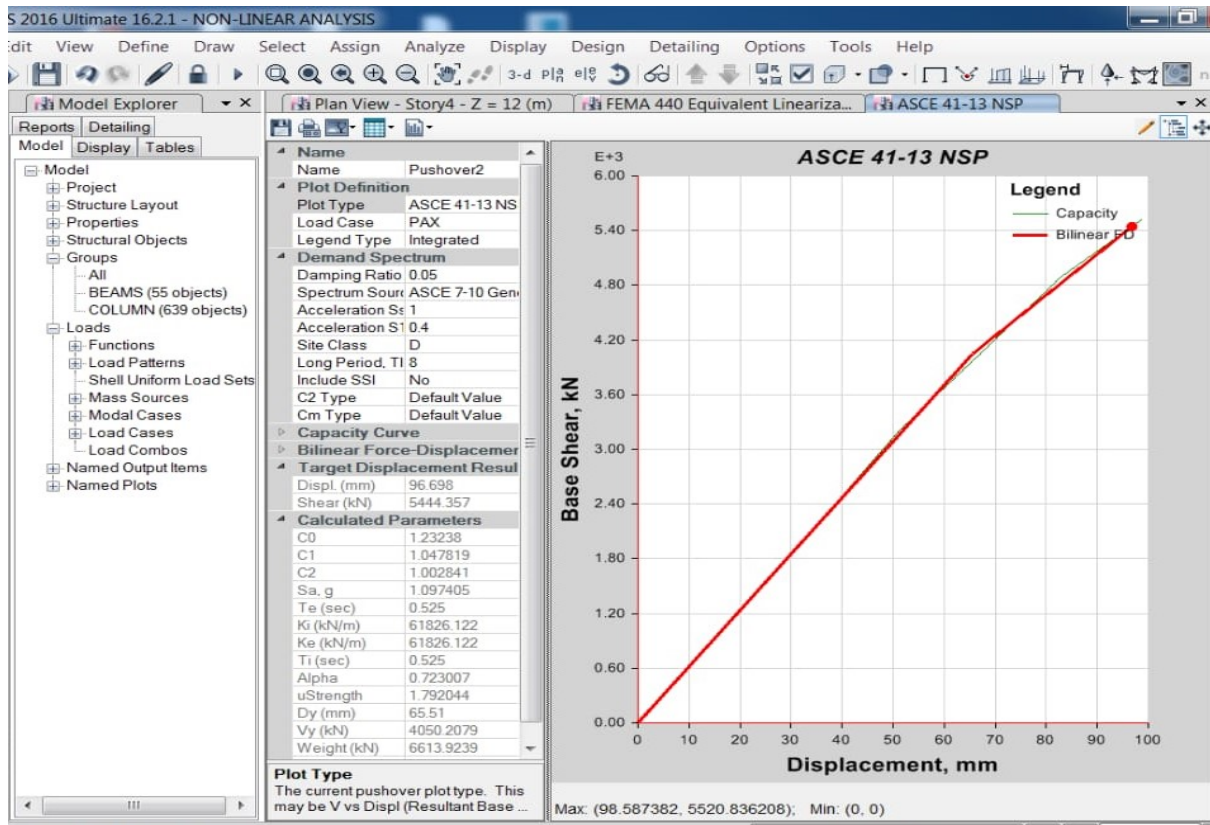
S 2016 Ultimate 16.2.1 - NON-LINEAR ANALYSIS

dit View Define Draw Select Assign Analyze Display Design Detailing Options Tools Help

3-d

Model Explorer

Plan View - Story4 - Z = 12 (m) | FEMA 440 Equivalent Lineariza... | ASCE 41-13 NSP

Reports Detailing
Model Display Tables

Model
Project
Structure Layout
Properties
Structural Objects
Groups
All
BEAMS (55 objects)
COLUMN (639 objects)
Loads
Functions
Load Patterns
Shell Uniform Load Sets
Mass Sources
Modal Cases
Load Cases
Load Combos
Named Output Items
Named Plots

| Name | |
|---|---|
| Name | Pushover2 |
| Plot Definition | |
| Plot Type | ASCE 41-13 NS |
| Load Case | PAX |
| Legend Type | Integrated |
| Demand Spectrum | |
| Damping Ratio | 0.05 |
| Spectrum Sourc | ASCE 7-10 Gen |
| Acceleration Ss | 1 |
| Acceleration S1 | 0.4 |
| Site Class | D |
| Long Period, TI | 8 |
| Include SSI | No |
| C2 Type | Default Value |
| Cm Type | Default Value |
| Capacity Curve | |
| Bilinear Force-Displacemer | |
| Target Displacement Resul | |
| Displ. (mm) | 96.698 |
| Shear (kN) | 5444.357 |
| Calculated Parameters | |
| C0 | 1.23238 |
| C1 | 1.047819 |
| C2 | 1.002841 |
| Sa, g | 1.097405 |
| Te (sec) | 0.525 |
| Ki (kN/m) | 61826.122 |
| Ke (kN/m) | 61826.122 |
| Ti (sec) | 0.525 |
| Alpha | 0.723007 |
| uStrength | 1.792044 |
| Dy (mm) | 65.51 |
| Vy (kN) | 4050.2079 |
| Weight (kN) | 6613.9239 |

Plot Type
The current pushover plot type. This may be V vs Displ (Resultant Base ...

ASCE 41-13 NSP

E+3
6.00
5.40
4.80
4.20
3.60
3.00
2.40
1.80
1.20
0.60
0.00

Legend
Capacity
Bilinear FD

Base Shear, kN

0 10 20 30 40 50 60 70 80 90 100

Displacement, mm

Max: (98.587382, 5520.836208); Min: (0, 0)